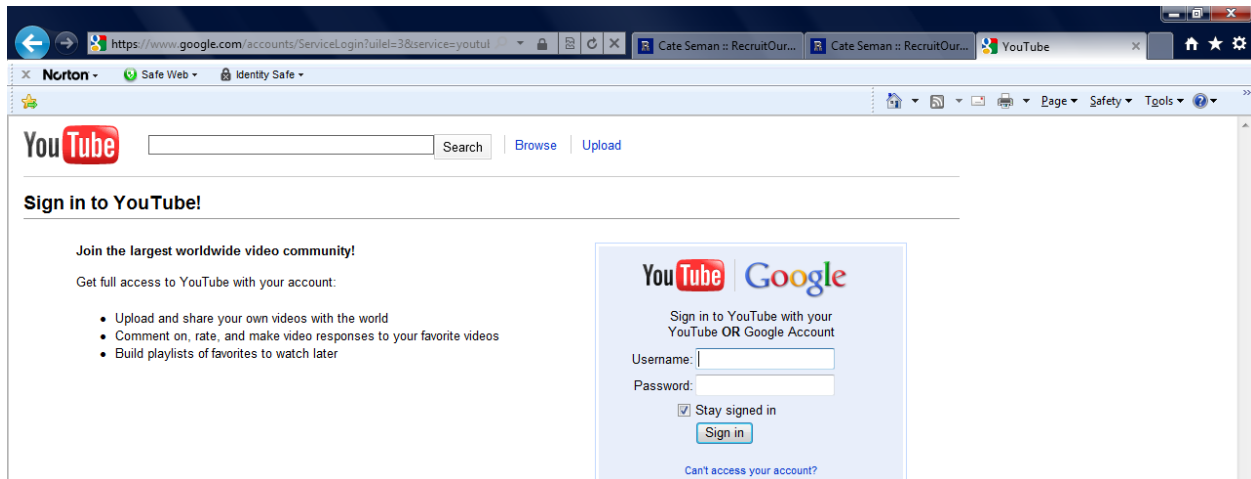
https://www.google.com/accounts/ServiceLogin?uilel=3&service=youtul

Cate Seman :: RecruitOur...
Cate Seman :: RecruitOur...
YouTube

Norton
Safe Web
Identity Safe

Page
Safety
Tools

YouTube
Search
Browse
Upload

Sign in to YouTube!

Join the largest worldwide video community!

Get full access to YouTube with your account:

- Upload and share your own videos with the world
- Comment on, rate, and make video responses to your favorite videos
- Build playlists of favorites to watch later

YouTube Google

Sign in to YouTube with your YouTube OR Google Account

Username:

Password:

Stay signed in

Sign in

Can't access your account?